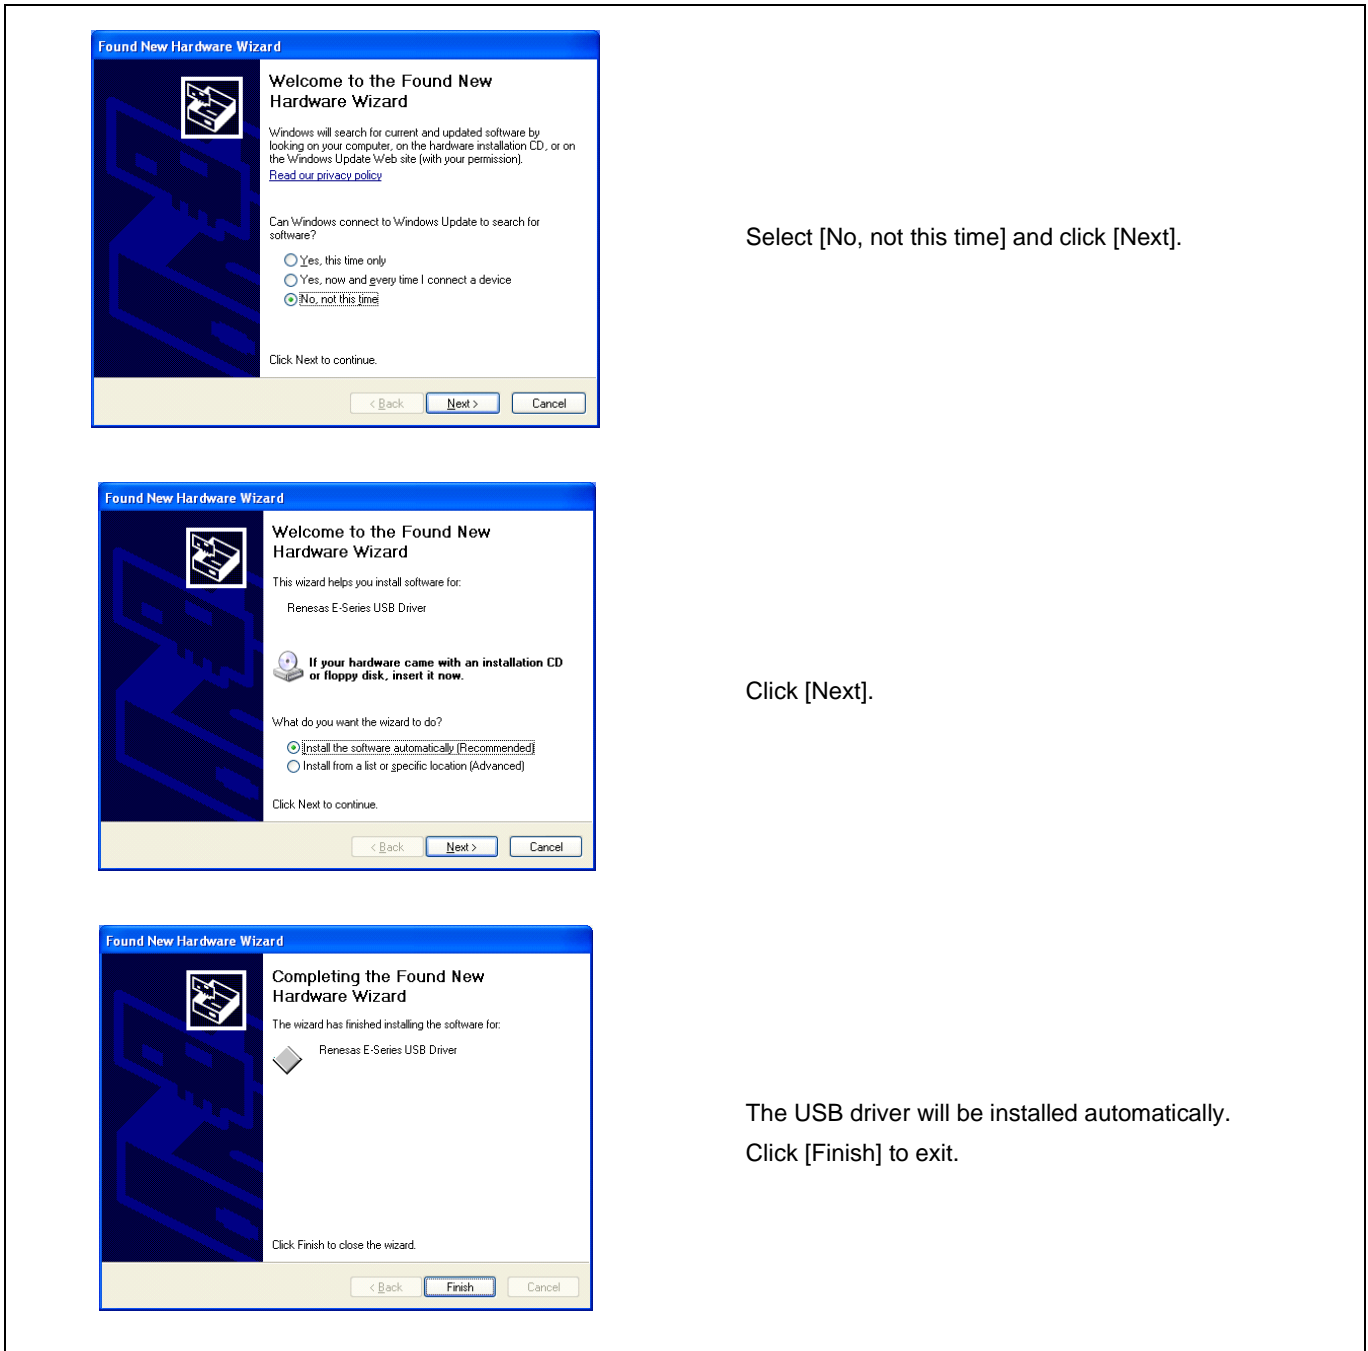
Found New Hardware Wizard

Welcome to the Found New Hardware Wizard

Windows will search for current and updated software by looking on your computer, on the hardware installation CD, or on the Windows Update Web site (with your permission).

Read our privacy policy

Can Windows connect to Windows Update to search for software?

Yes, this time only

Yes, now and every time I connect a device

No, not this time

Click Next to continue.

< Back Next > Cancel

Select [No, not this time] and click [Next].

Found New Hardware Wizard

Welcome to the Found New Hardware Wizard

This wizard helps you install software for:

Renesas E-Series USB Driver

If your hardware came with an installation CD or floppy disk, insert it now.

What do you want the wizard to do?

Install the software automatically (Recommended)

Install from a list or specific location (Advanced)

Click Next to continue.

< Back Next > Cancel

Click [Next].

Found New Hardware Wizard

Completing the Found New Hardware Wizard

The wizard has finished installing the software for:

Renesas E-Series USB Driver

Click Finish to close the wizard.

< Back Finish Cancel

The USB driver will be installed automatically.

Click [Finish] to exit.